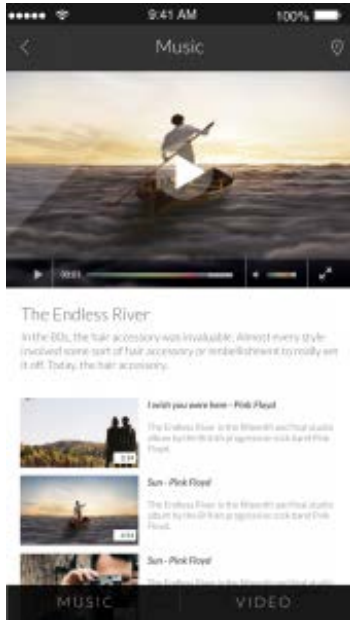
9:41 AM
100%

Music

00:01

The Endless River
In the 80s, the hair accessory was invaluable. Almost every style involved some sort of hair accessory or embellishment to really set it off. Today, the hair accessory.

I wish you were here - Pink Floyd
The Endless River is the fifteenth and final studio album by the English progressive rock band Pink Floyd.
2:34

Sun - Pink Floyd
The Endless River is the fifteenth and final studio album by the English progressive rock band Pink Floyd.
4:04

Sun - Pink Floyd
The Endless River is the fifteenth and final studio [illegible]

MUSIC
VIDEO